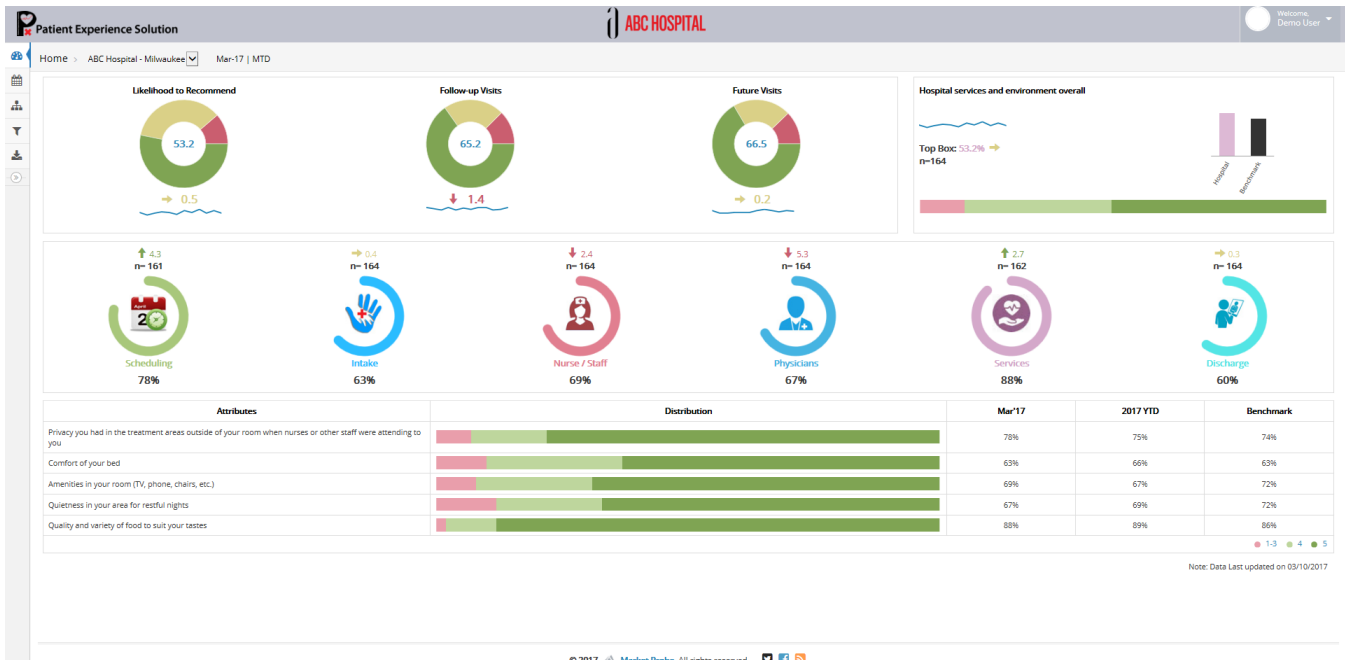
Patient Experience Solution

ABC HOSPITAL

Welcome,
Demo User

Home › ABC Hospital - Milwaukee Mar-17 | MTD

Likelihood to Recommend
53.2
0.5

Follow-up Visits
65.2
1.4

Future Visits
66.5
0.2

Hospital services and environment overall
Top Box: 53.2%
n=164
Hospital
Benchmark

4.3
n= 161
Scheduling
78%

0.4
n= 164
Intake
63%

2.4
n= 164
Nurse / Staff
69%

5.3
n= 164
Physicians
67%

2.7
n= 162
Services
88%

0.3
n= 164
Discharge
60%

| Attributes | Distribution | Mar'17 | 2017 YTD | Benchmark |
|---|---|---|---|---|
| Privacy you had in the treatment areas outside of your room when nurses or other staff were attending to you | | 78% | 75% | 74% |
| Comfort of your bed | | 63% | 66% | 63% |
| Amenities in your room (TV, phone, chairs, etc.) | | 69% | 67% | 72% |
| Quietness in your area for restful nights | | 67% | 69% | 72% |
| Quality and variety of food to suit your tastes | | 88% | 89% | 86% |

1-3 4 5

Note: Data Last updated on 03/10/2017

© 2017 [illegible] Market Probe. All rights reserved.